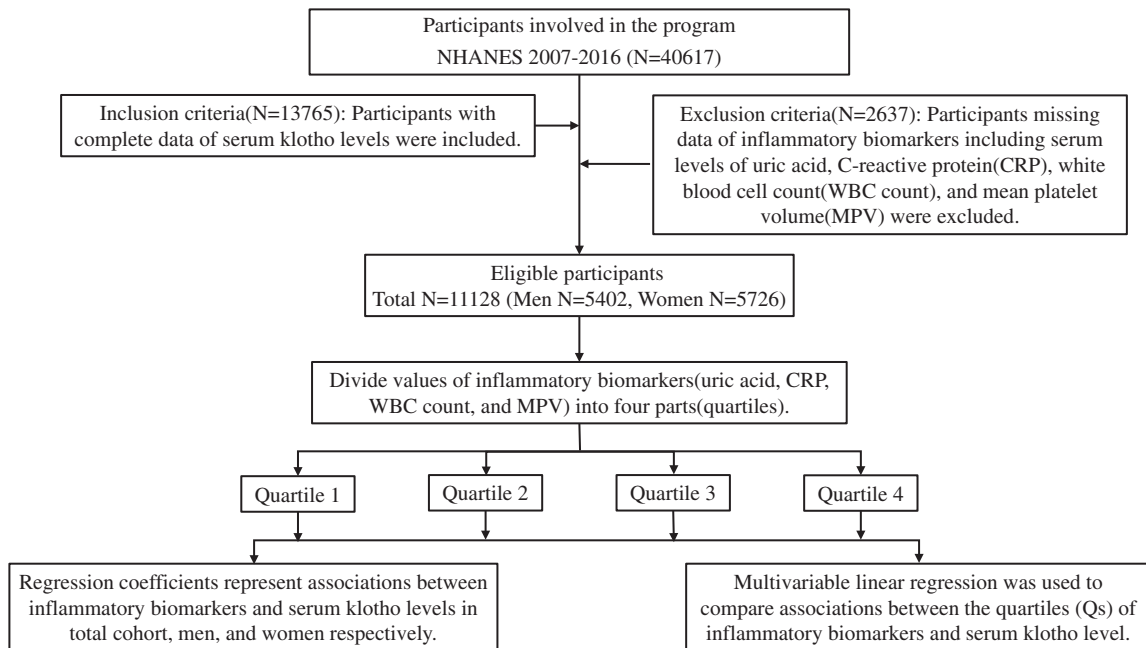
Participants involved in the program
NHANES 2007-2016 (N=40617)

Inclusion criteria(N=13765): Participants with complete data of serum klotho levels were included.

Exclusion criteria(N=2637): Participants missing data of inflammatory biomarkers including serum levels of uric acid, C-reactive protein(CRP), white blood cell count(WBC count), and mean platelet volume(MPV) were excluded.

Eligible participants
Total N=11128 (Men N=5402, Women N=5726)

Divide values of inflammatory biomarkers(uric acid, CRP, WBC count, and MPV) into four parts(quartiles).

Quartile 1

Quartile 2

Quartile 3

Quartile 4

Regression coefficients represent associations between inflammatory biomarkers and serum klotho levels in total cohort, men, and women respectively.

Multivariable linear regression was used to compare associations between the quartiles (Qs) of inflammatory biomarkers and serum klotho level.